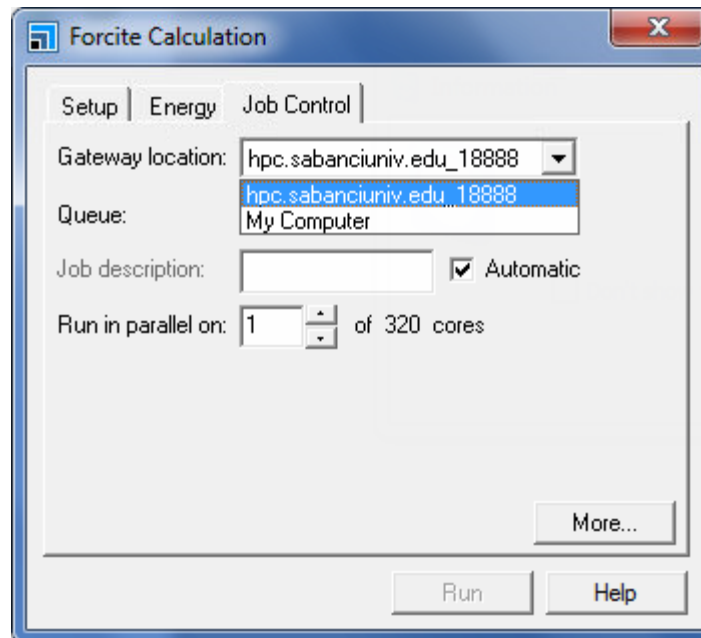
Forcite Calculation

Setup | Energy | Job Control

Gateway location: hpc.sabanciuniv.edu_18888

hpc.sabanciuniv.edu_18888
My Computer

Queue:

Job description:

Automatic

Run in parallel on: 1 of 320 cores

More...

Run

Help